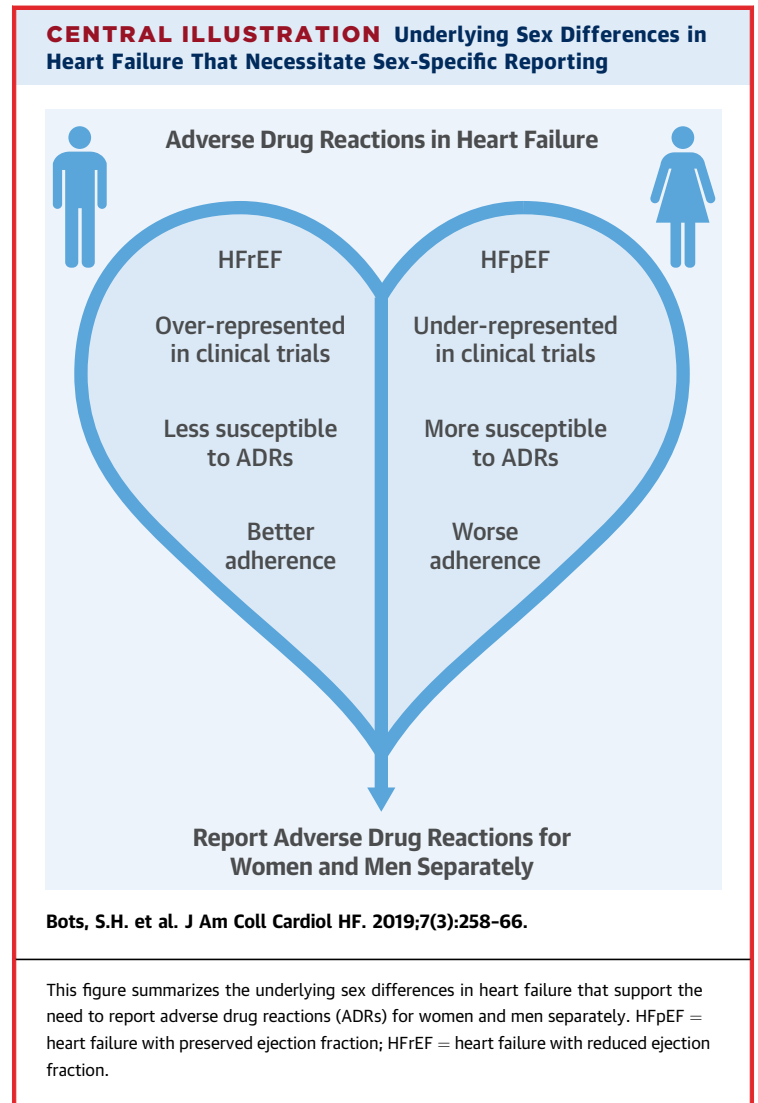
CENTRAL ILLUSTRATION Underlying Sex Differences in Heart Failure That Necessitate Sex-Specific Reporting

Adverse Drug Reactions in Heart Failure

HFrEF

Over-represented in clinical trials

Less susceptible to ADRs

Better adherence

HFpEF

Under-represented in clinical trials

More susceptible to ADRs

Worse adherence

Report Adverse Drug Reactions for Women and Men Separately

Bots, S.H. et al. J Am Coll Cardiol HF. 2019;7(3):258–66.

This figure summarizes the underlying sex differences in heart failure that support the need to report adverse drug reactions (ADRs) for women and men separately. HFpEF = heart failure with preserved ejection fraction; HFrEF = heart failure with reduced ejection fraction.